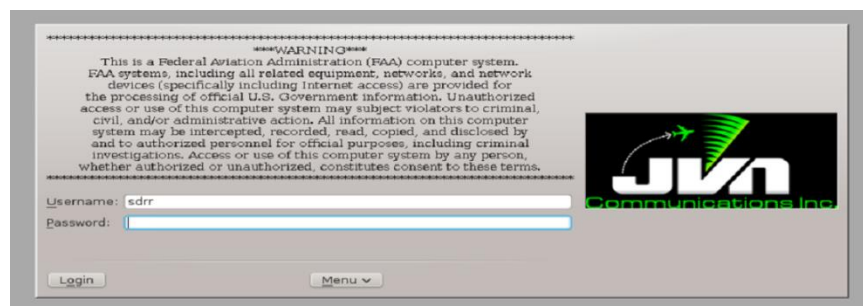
****************************************************************
***WARNING***
This is a Federal Aviation Administration (FAA) computer system. FAA systems, including all related equipment, networks, and network devices (specifically including Internet access) are provided for the processing of official U.S. Government information. Unauthorized access or use of this computer system may subject violators to criminal, civil, and/or administrative action. All information on this computer system may be intercepted, recorded, read, copied, and disclosed by and to authorized personnel for official purposes, including criminal investigations. Access or use of this computer system by any person, whether authorized or unauthorized, constitutes consent to these terms.
****************************************************************

JVN
Communications Inc.

Username: sdrr
Password:

Login
Menu